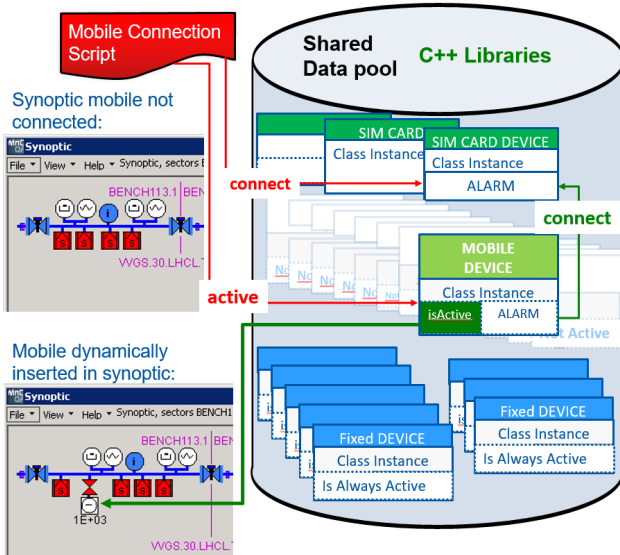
Mobile Connection Script

Shared Data pool

C++ Libraries

Synoptic mobile not connected:

Synoptic

File View Help Synoptic, sectors B

BENCH113.1 BEN

VVGS.30.LHCL.

SIM CARD

Class Instance

SIM CARD DEVICE

Class Instance

ALARM

connect

connect

MOBILE DEVICE

Class Instance

active

isActive

ALARM

t Active

Mobile dynamically inserted in synoptic:

Synoptic

File View Help Synoptic, sectors BENCH1

BENCH113.1 BEN

1E+03

VVGS.30.LHCL.

Fixed DEVICE

Class Instance

Is Always Active

Fixed DEVICE

Class Instance

Is Always Active